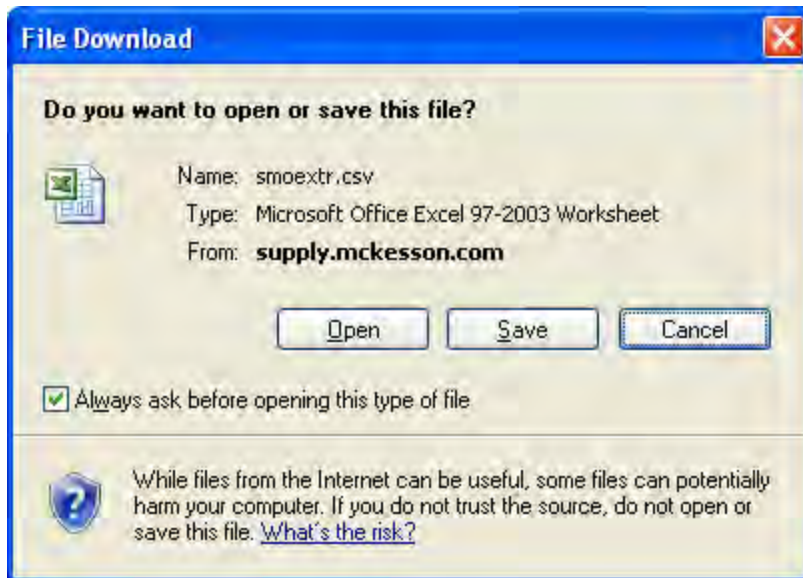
File Download

Do you want to open or save this file?

Name: smoextr.csv
Type: Microsoft Office Excel 97-2003 Worksheet
From: supply.mckesson.com

Open | Save | Cancel

Always ask before opening this type of file

While files from the Internet can be useful, some files can potentially harm your computer. If you do not trust the source, do not open or save this file. What's the risk?